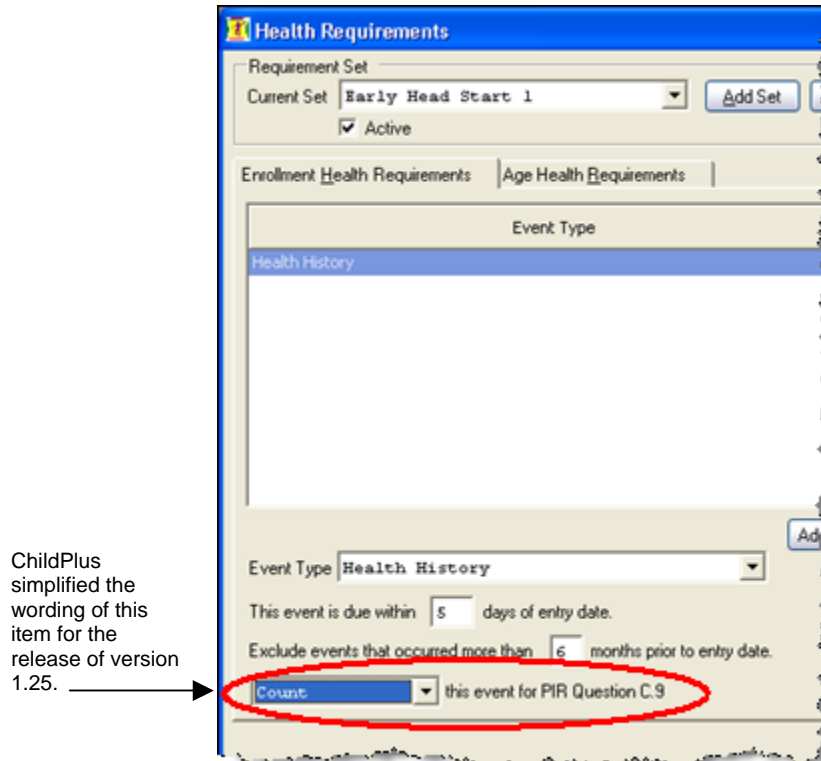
Health Requirements

Requirement Set

Current Set Early Head Start 1

Add Set

Active

Enrollment Health Requirements

Age Health Requirements

Event Type

Health History

Ad

Event Type Health History

This event is due within 5 days of entry date.

Exclude events that occurred more than 6 months prior to entry date.

Count this event for PIR Question C.9

ChildPlus simplified the wording of this item for the release of version 1.25.